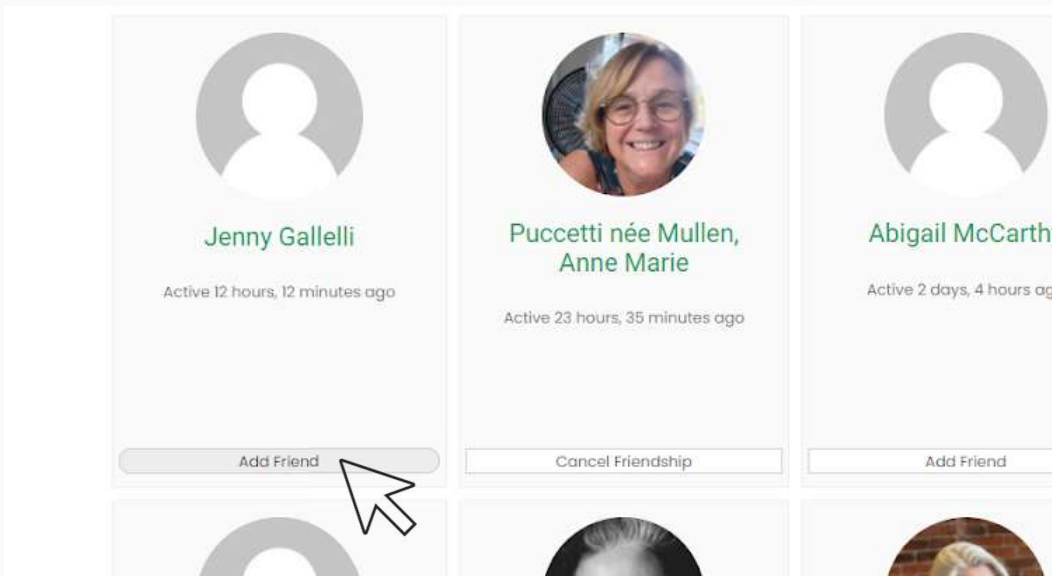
Jenny Gallelli

Active 12 hours, 12 minutes ago

Add Friend

Puccetti née Mullen, Anne Marie

Active 23 hours, 35 minutes ago

Cancel Friendship

Abigail McCarth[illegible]

Active 2 days, 4 hours ag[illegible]

Add Friend